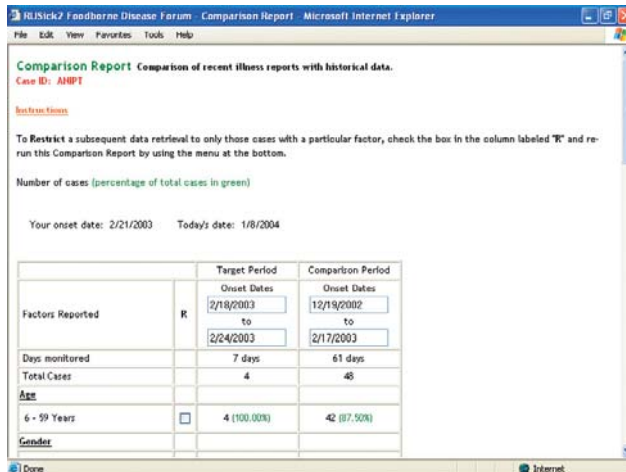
RUSick2 Foodborne Disease Forum - Comparison Report - Microsoft Internet Explorer

File Edit View Favorites Tools Help

Comparison Report Comparison of recent illness reports with historical data.
Case ID: AHIPT

Instructions

To Restrict a subsequent data retrieval to only those cases with a particular factor, check the box in the column labeled "R" and rerun this Comparison Report by using the menu at the bottom.

Number of cases (percentage of total cases in green)

Your onset date: 2/21/2003 Today's date: 1/8/2004

| | | Target Period | Comparison Period |
|---|---|---|---|
| Factors Reported | R | Onset Dates 2/18/2003 to 2/24/2003 | Onset Dates 12/19/2002 to 2/17/2003 |
| Days monitored | | 7 days | 61 days |
| Total Cases | | 4 | 48 |
| Age | | | |
| 6 - 59 Years | ☐ | 4 (100.00%) | 42 (87.50%) |
| Gender | | | |

Done

Internet